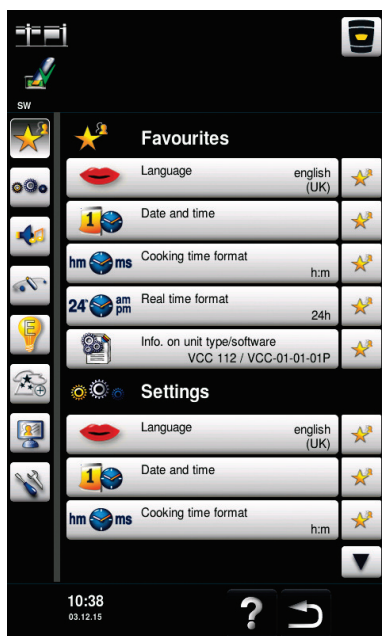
SW

Favourites

Language english (UK)

Date and time

hm ms Cooking time format h:m

24 am pm Real time format 24h

Info. on unit type/software VCC 112 / VCC-01-01-01P

Settings

Language english (UK)

Date and time

hm ms Cooking time format h:m

10:38
03.12.15

?